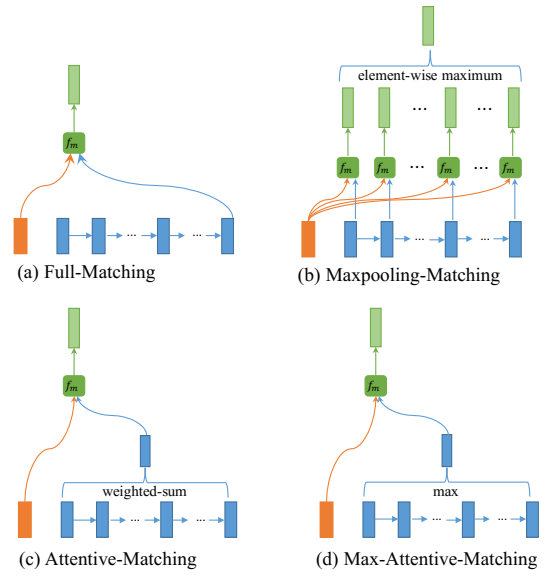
$f_m$

... ...

(a) Full-Matching

element-wise maximum

... ...

$f_m$ $f_m$ ... $f_m$ ... $f_m$

... ...

(b) Maxpooling-Matching

$f_m$

weighted-sum

... ...

(c) Attentive-Matching

$f_m$

max

... ...

(d) Max-Attentive-Matching